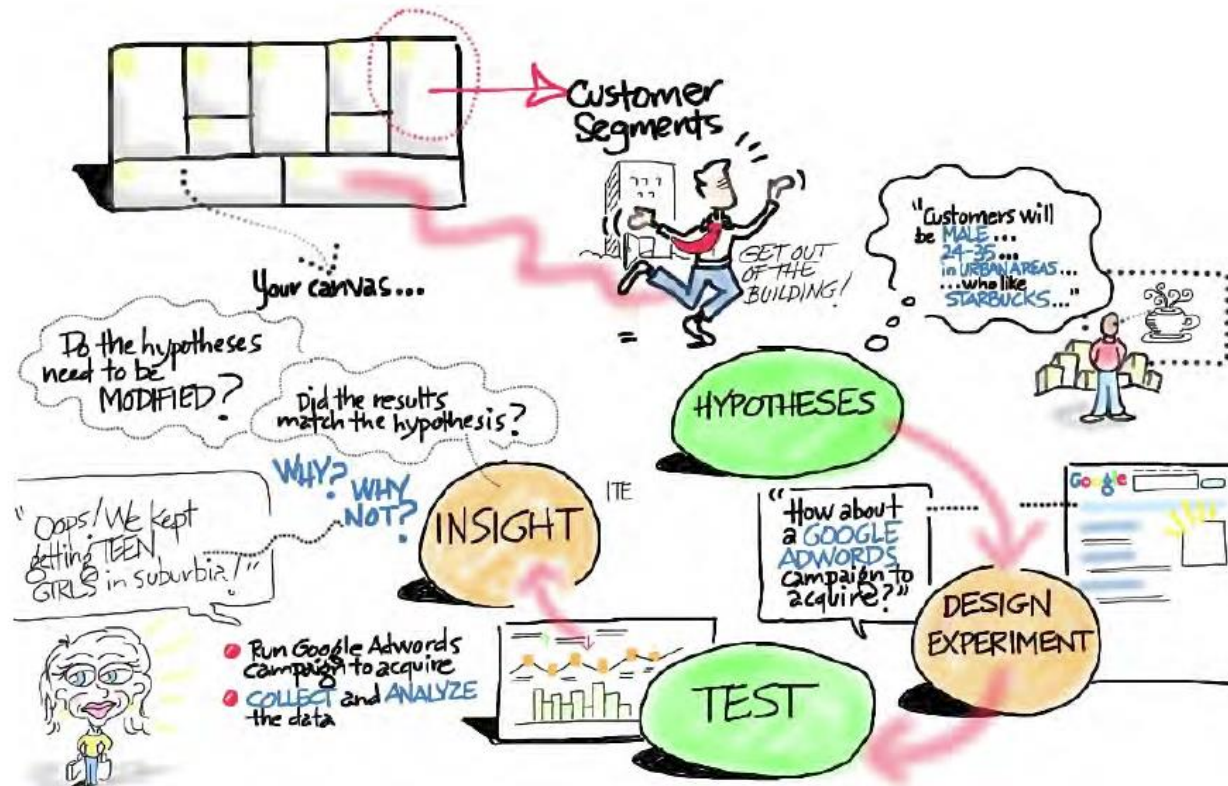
Customer Segments

GET OUT OF THE BUILDING!

Your canvas...

"Customers will be MALE... 24-35... in URBAN AREAS... ...who like STARBUCKS..."

Do the hypotheses need to be MODIFIED?

Did the results match the hypothesis?

HYPOTHESES

WHY? WHY NOT?

INSIGHT

ITE

"Oops! We kept getting TEEN GIRLS in suburbia!"

"How about a GOOGLE ADWORDS campaign to acquire?"

Google

DESIGN EXPERIMENT

Run Google Adwords campaign to acquire

COLLECT and ANALYZE the data

TEST